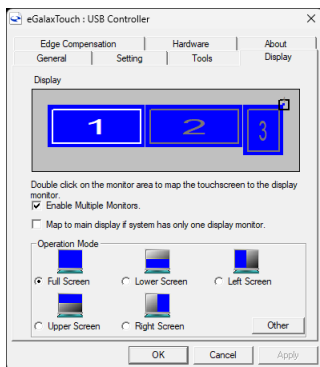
eGalaxTouch : USB Controller

Edge Compensation
Hardware
About
General
Setting
Tools
Display

Display

1
2
3

Double click on the monitor area to map the touchscreen to the display monitor.
Enable Multiple Monitors.

Map to main display if system has only one display monitor.

Operation Mode
Full Screen
Lower Screen
Left Screen
Upper Screen
Right Screen
Other

OK
Cancel
Apply